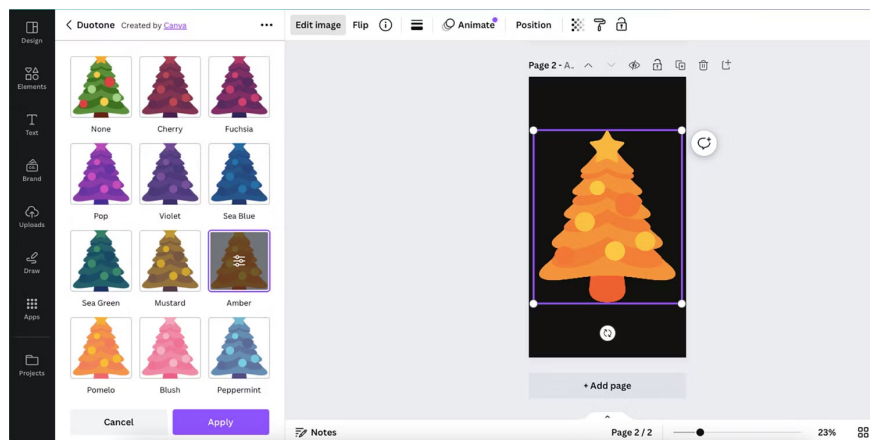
Design
Elements
Text
Brand
Uploads
Draw
Apps
Projects

Duotone Created by Canva

None
Cherry
Fuchsia
Pop
Violet
Sea Blue
Sea Green
Mustard
Amber
Pomelo
Blush
Peppermint

Cancel
Apply

Edit image
Flip
Animate
Position

Page 2 - A.

+ Add page

Notes
Page 2 / 2
23%